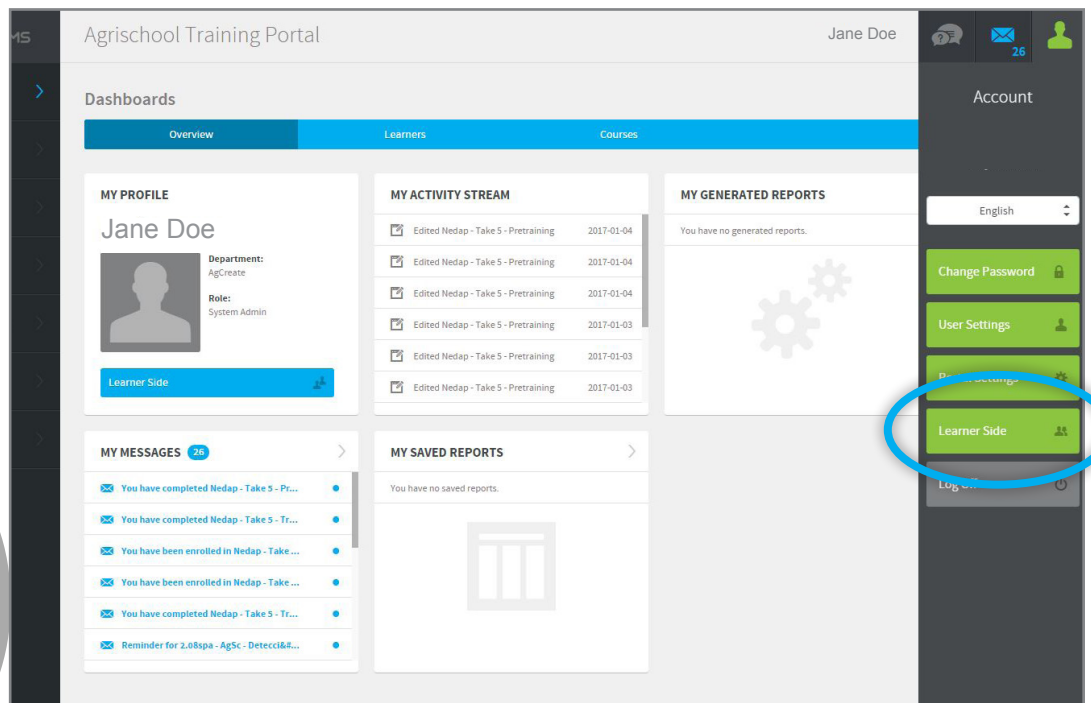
MS

Agrischool Training Portal

Jane Doe

26

Account

Dashboards

Overview

Learners

Courses

MY PROFILE

Jane Doe

Department:
AgCreate

Role:
System Admin

Learner Side

MY ACTIVITY STREAM

Edited Nedap - Take 5 - Pretraining 2017-01-04

Edited Nedap - Take 5 - Pretraining 2017-01-04

Edited Nedap - Take 5 - Pretraining 2017-01-04

Edited Nedap - Take 5 - Pretraining 2017-01-03

Edited Nedap - Take 5 - Pretraining 2017-01-03

Edited Nedap - Take 5 - Pretraining 2017-01-03

MY GENERATED REPORTS

You have no generated reports.

MY MESSAGES 26

You have completed Nedap - Take 5 - Pr...

You have completed Nedap - Take 5 - Tr...

You have been enrolled in Nedap - Take ...

You have been enrolled in Nedap - Take ...

You have completed Nedap - Take 5 - Tr...

Reminder for 2.08spa - AgSc - Detecci&#...

MY SAVED REPORTS

You have no saved reports.

English

Change Password

User Settings

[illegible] Settings

Learner Side

Log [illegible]